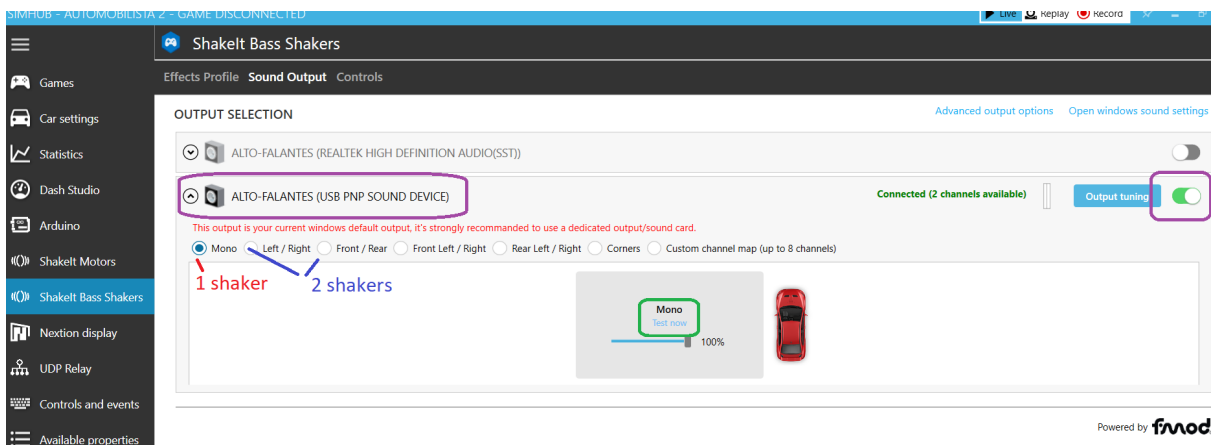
SIMHUB - AUTOMOBILISTA 2 - GAME DISCONNECTED
Live Replay Record

ShakeIt Bass Shakers
Effects Profile Sound Output Controls

Games
Car settings
Statistics
Dash Studio
Arduino
ShakeIt Motors
ShakeIt Bass Shakers
Nextion display
UDP Relay
Controls and events
Available properties

OUTPUT SELECTION
Advanced output options Open windows sound settings

ALTO-FALANTES (REALTEK HIGH DEFINITION AUDIO(SST))

ALTO-FALANTES (USB PNP SOUND DEVICE)
Connected (2 channels available)
Output tuning

This output is your current windows default output, it's strongly recommanded to use a dedicated output/sound card.

Mono Left / Right Front / Rear Front Left / Right Rear Left / Right Corners Custom channel map (up to 8 channels)

1 shaker
2 shakers

Mono
Test now
100%

Powered by fmod